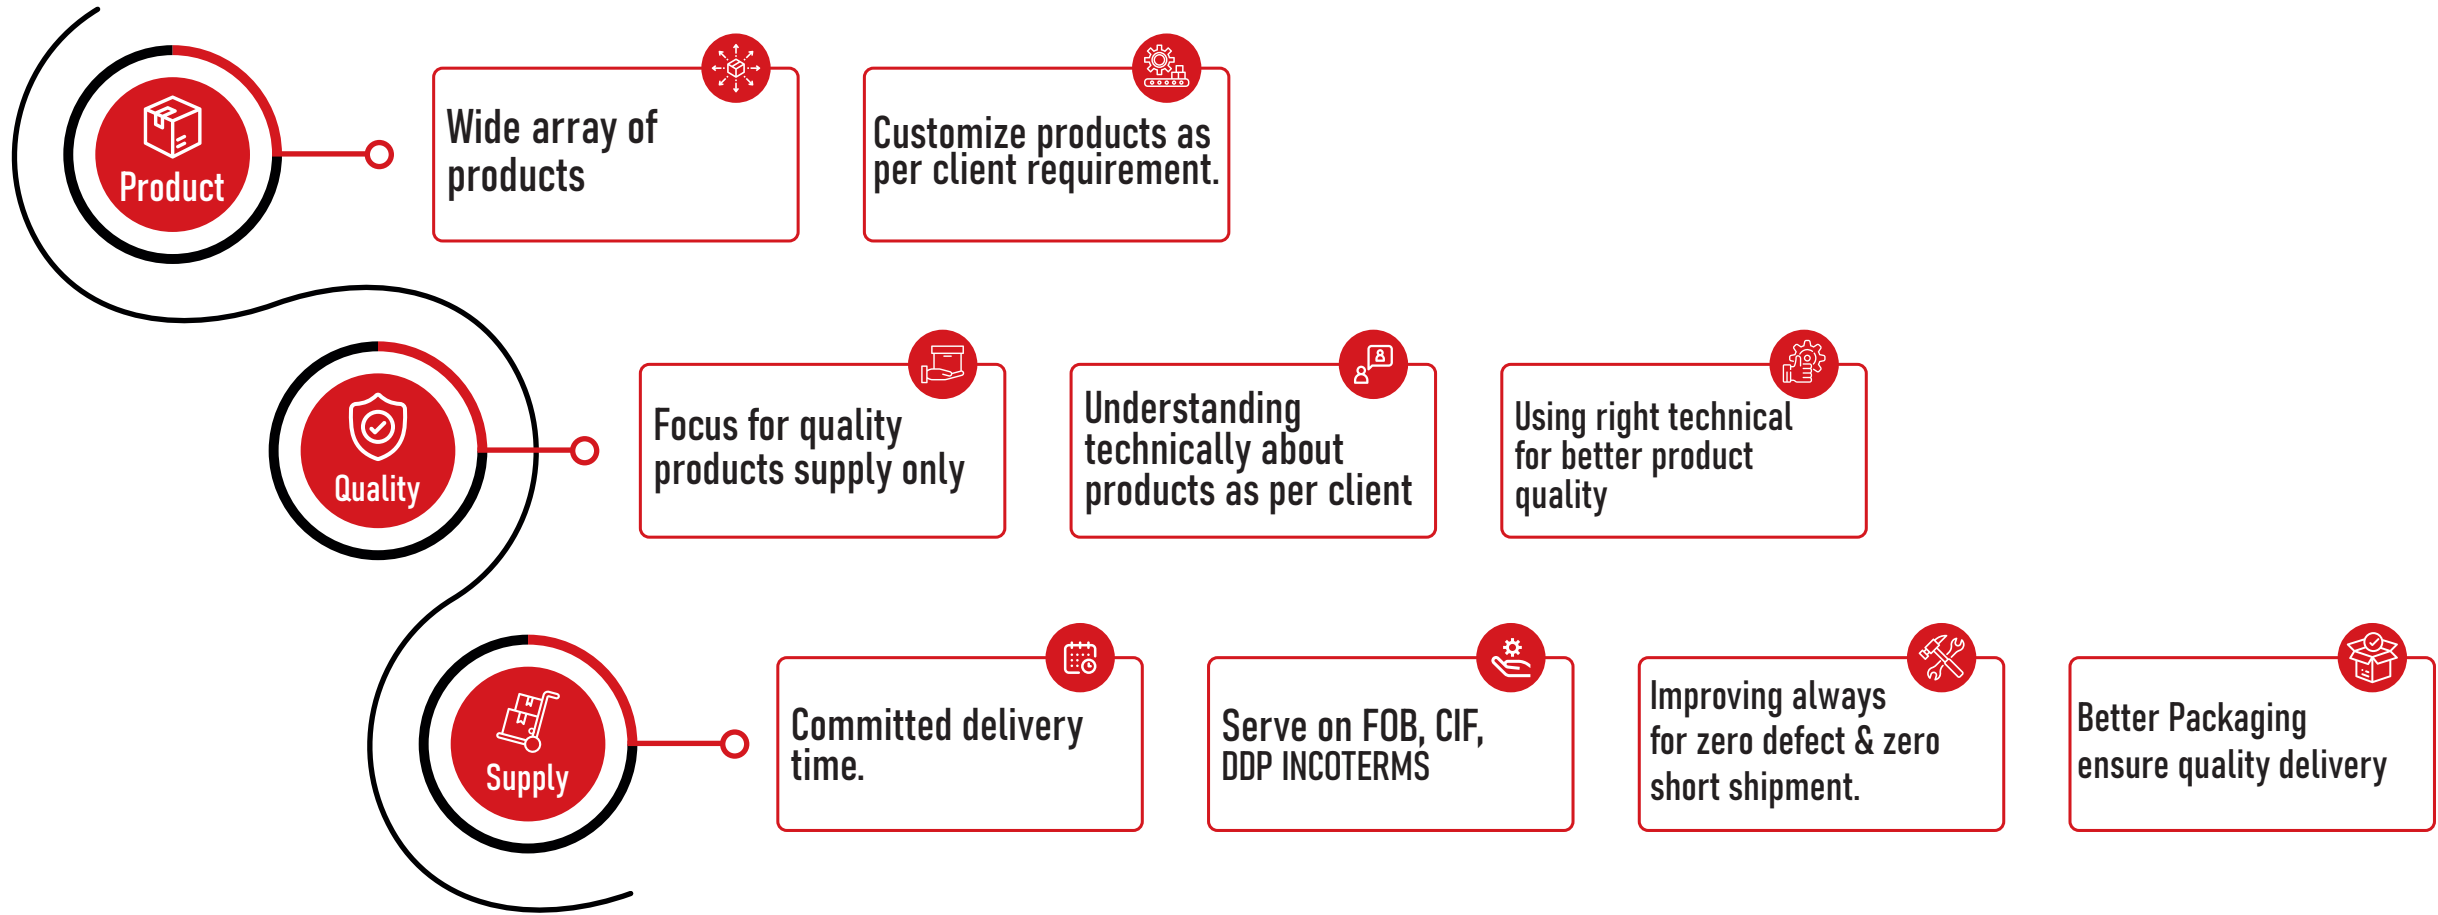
Product

Wide array of products

Customize products as per client requirement.

Quality

Focus for quality products supply only

Understanding technically about products as per client

Using right technical for better product quality

Supply

Committed delivery time.

Serve on FOB, CIF, DDP INCOTERMS

Improving always for zero defect & zero short shipment.

Better Packaging ensure quality delivery